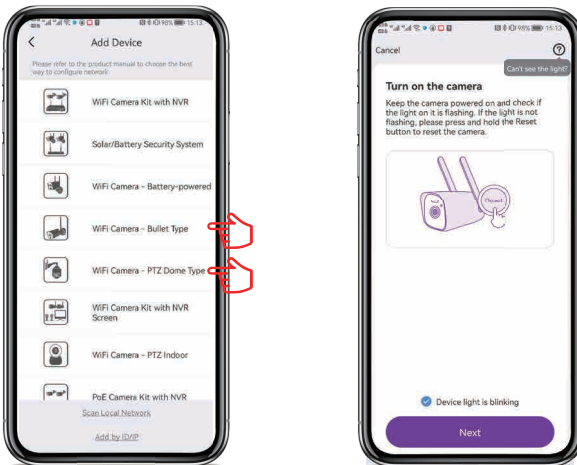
98% 15:13

Add Device

Please refer to the product manual to choose the best way to configure network

WiFi Camera Kit with NVR

Solar/Battery Security System

WiFi Camera - Battery-powered

WiFi Camera - Bullet Type

WiFi Camera - PTZ Dome Type

WiFi Camera Kit with NVR Screen

WiFi Camera - PTZ Indoor

PoE Camera Kit with NVR

Scan Local Network

Add by ID/IP

98% 15:13

Cancel

Can't see the light?

Turn on the camera

Keep the camera powered on and check if the light on it is flashing. If the light is not flashing, please press and hold the Reset button to reset the camera.

Device light is blinking

Next